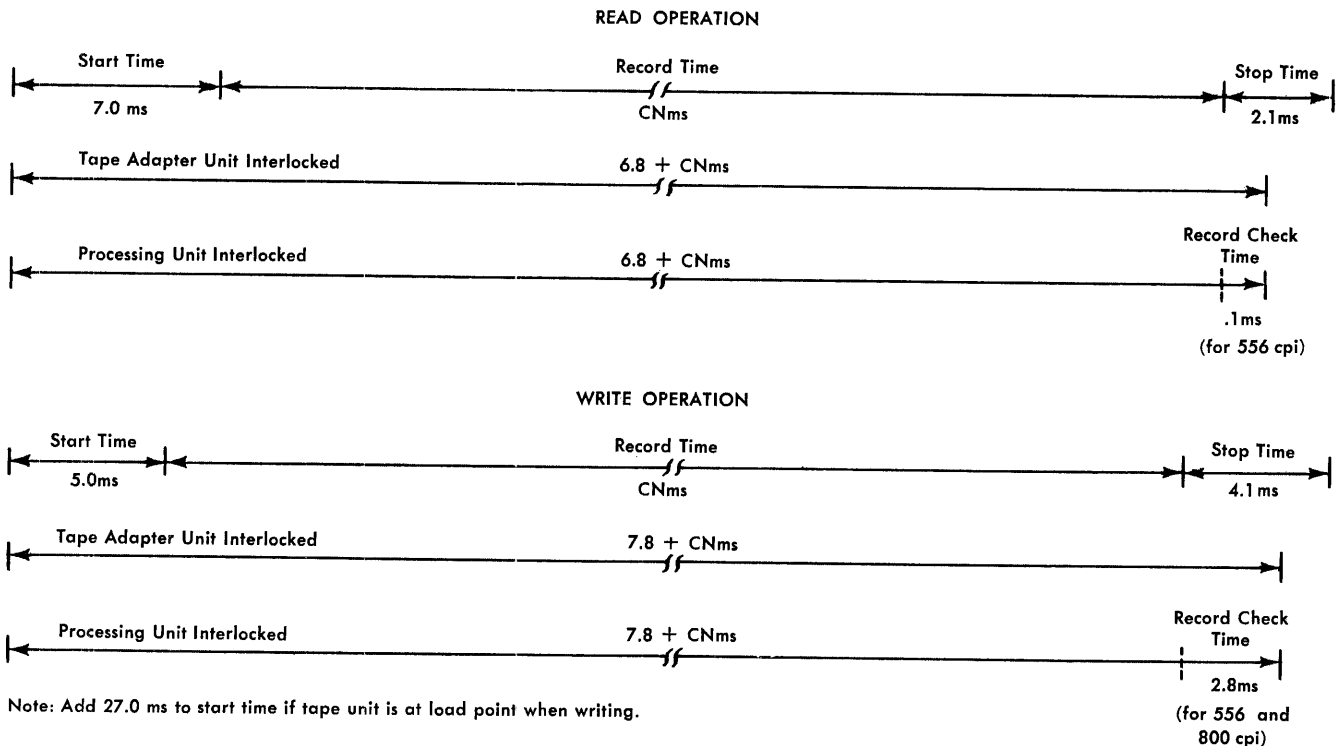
READ OPERATION

Start Time
7.0 ms
Record Time
CNms
Stop Time
2.1ms

Tape Adapter Unit Interlocked
6.8 + CNms

Processing Unit Interlocked
6.8 + CNms
Record Check Time
.1ms
(for 556 cpi)

WRITE OPERATION

Start Time
5.0ms
Record Time
CNms
Stop Time
4.1 ms

Tape Adapter Unit Interlocked
7.8 + CNms

Processing Unit Interlocked
7.8 + CNms
Record Check Time
2.8ms
(for 556 and 800 cpi)

Note: Add 27.0 ms to start time if tape unit is at load point when writing.